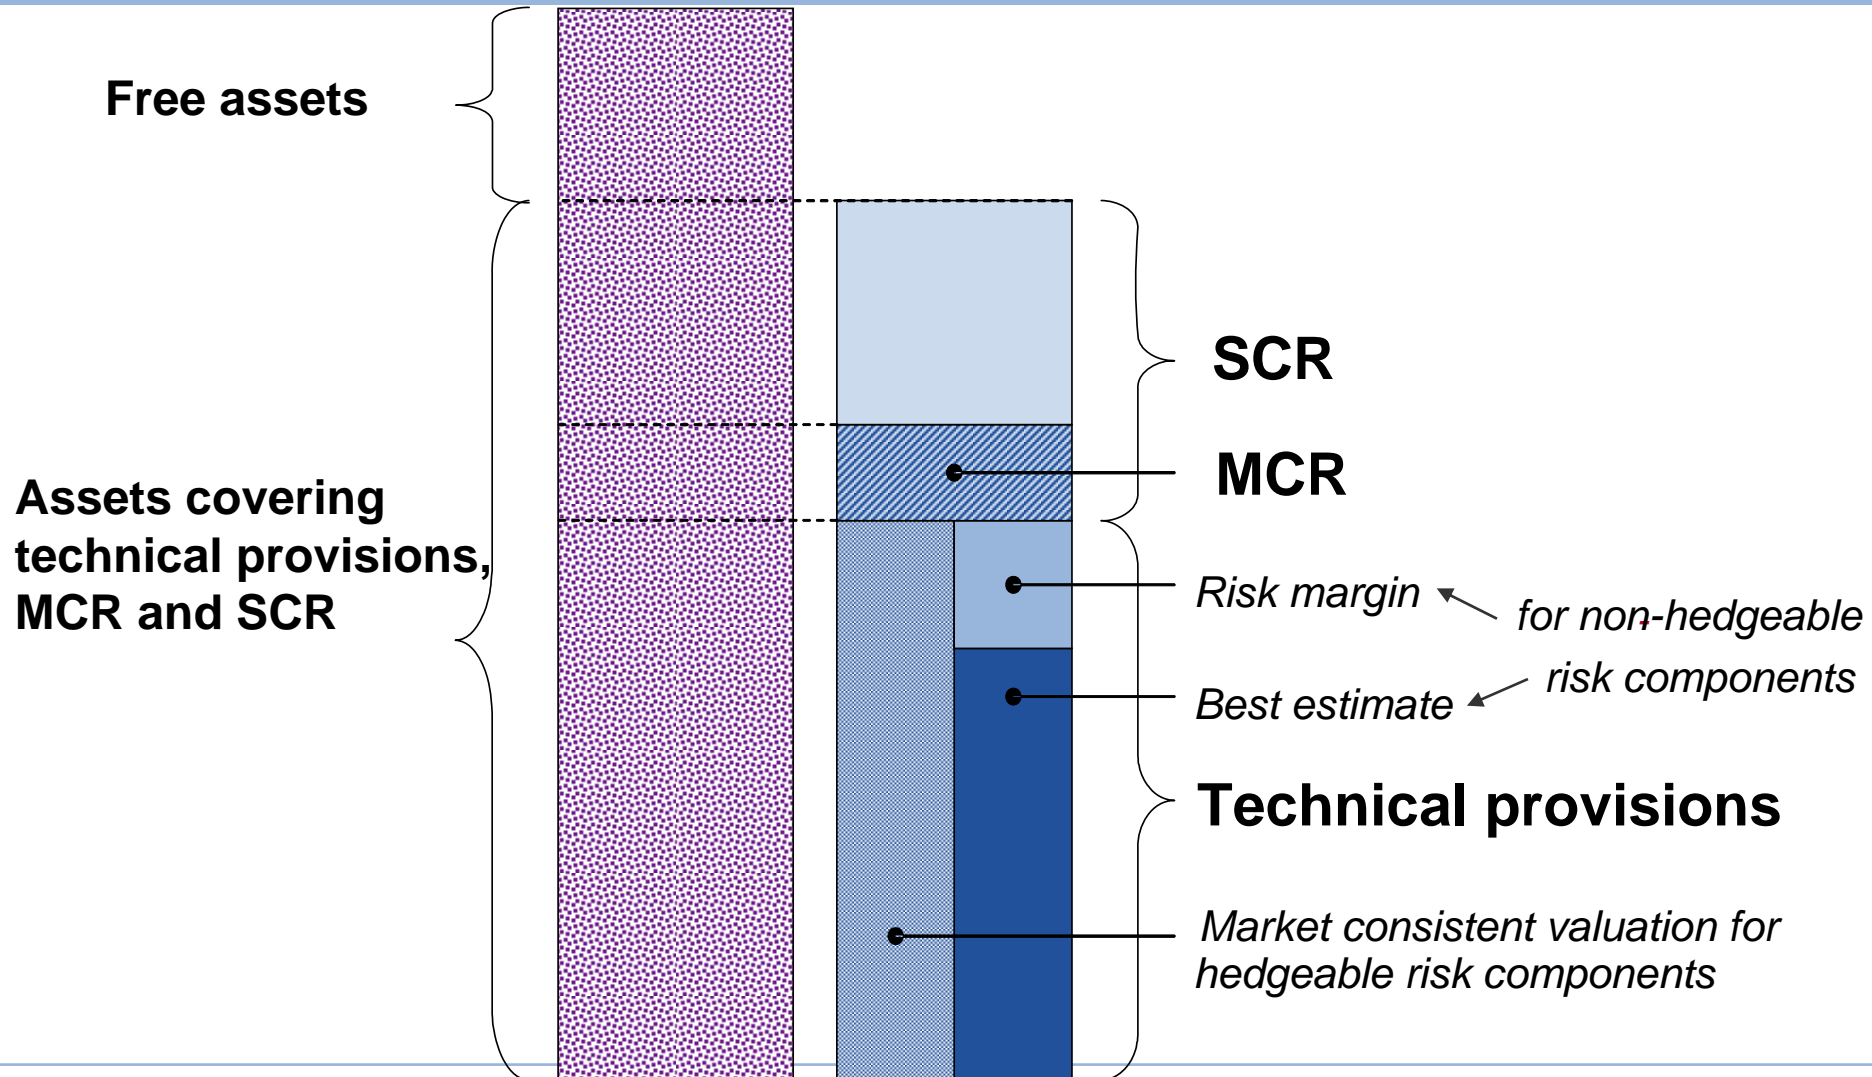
Free assets

Assets covering technical provisions, MCR and SCR

SCR

MCR

Risk margin

for non-hedgeable risk components

Best estimate

Technical provisions

Market consistent valuation for hedgeable risk components